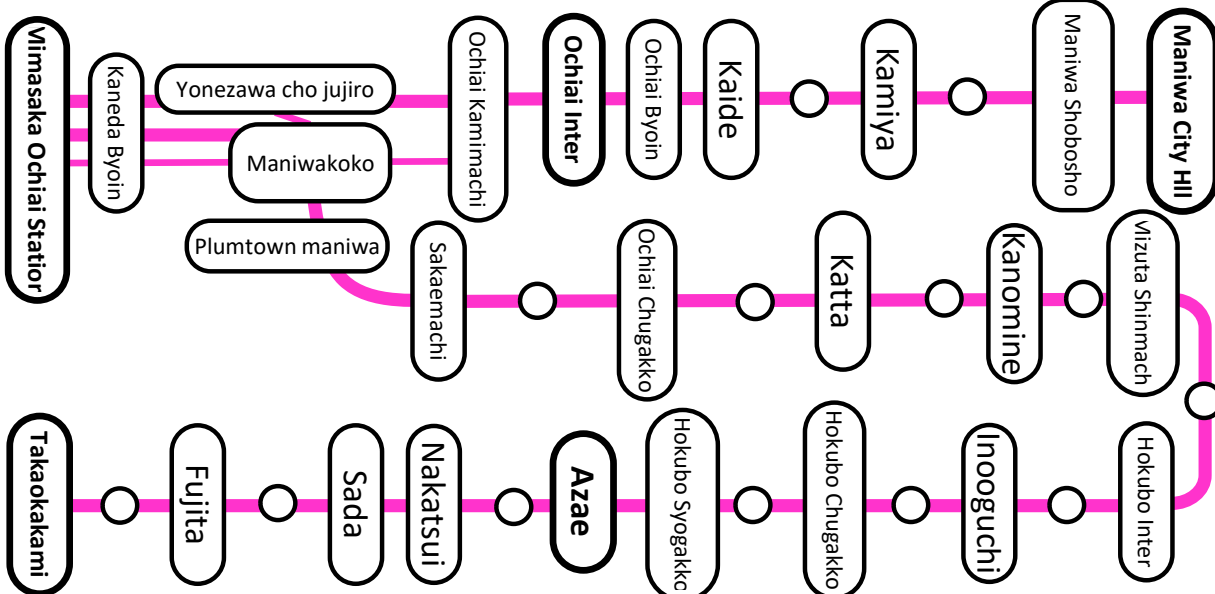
Mimasaka Ochiai Station
Kaneda Byoin
Yonezawa cho jujiro
Maniwakoko
Plumtown maniwa
Ochiai Kamimachi
Ochiai Inter
Ochiai Byoin
Kaide
Kamiya
Maniwa Shobosho
Maniwa City Hll
Sakaemachi
Ochiai Chugakko
Katta
Kanomine
Mizuta Shinmach
Takaokakami
Fujita
Sada
Nakatsui
Azae
Hokubo Syogakko
Hokubo Chugakko
Inooguchi
Hokubo Inter